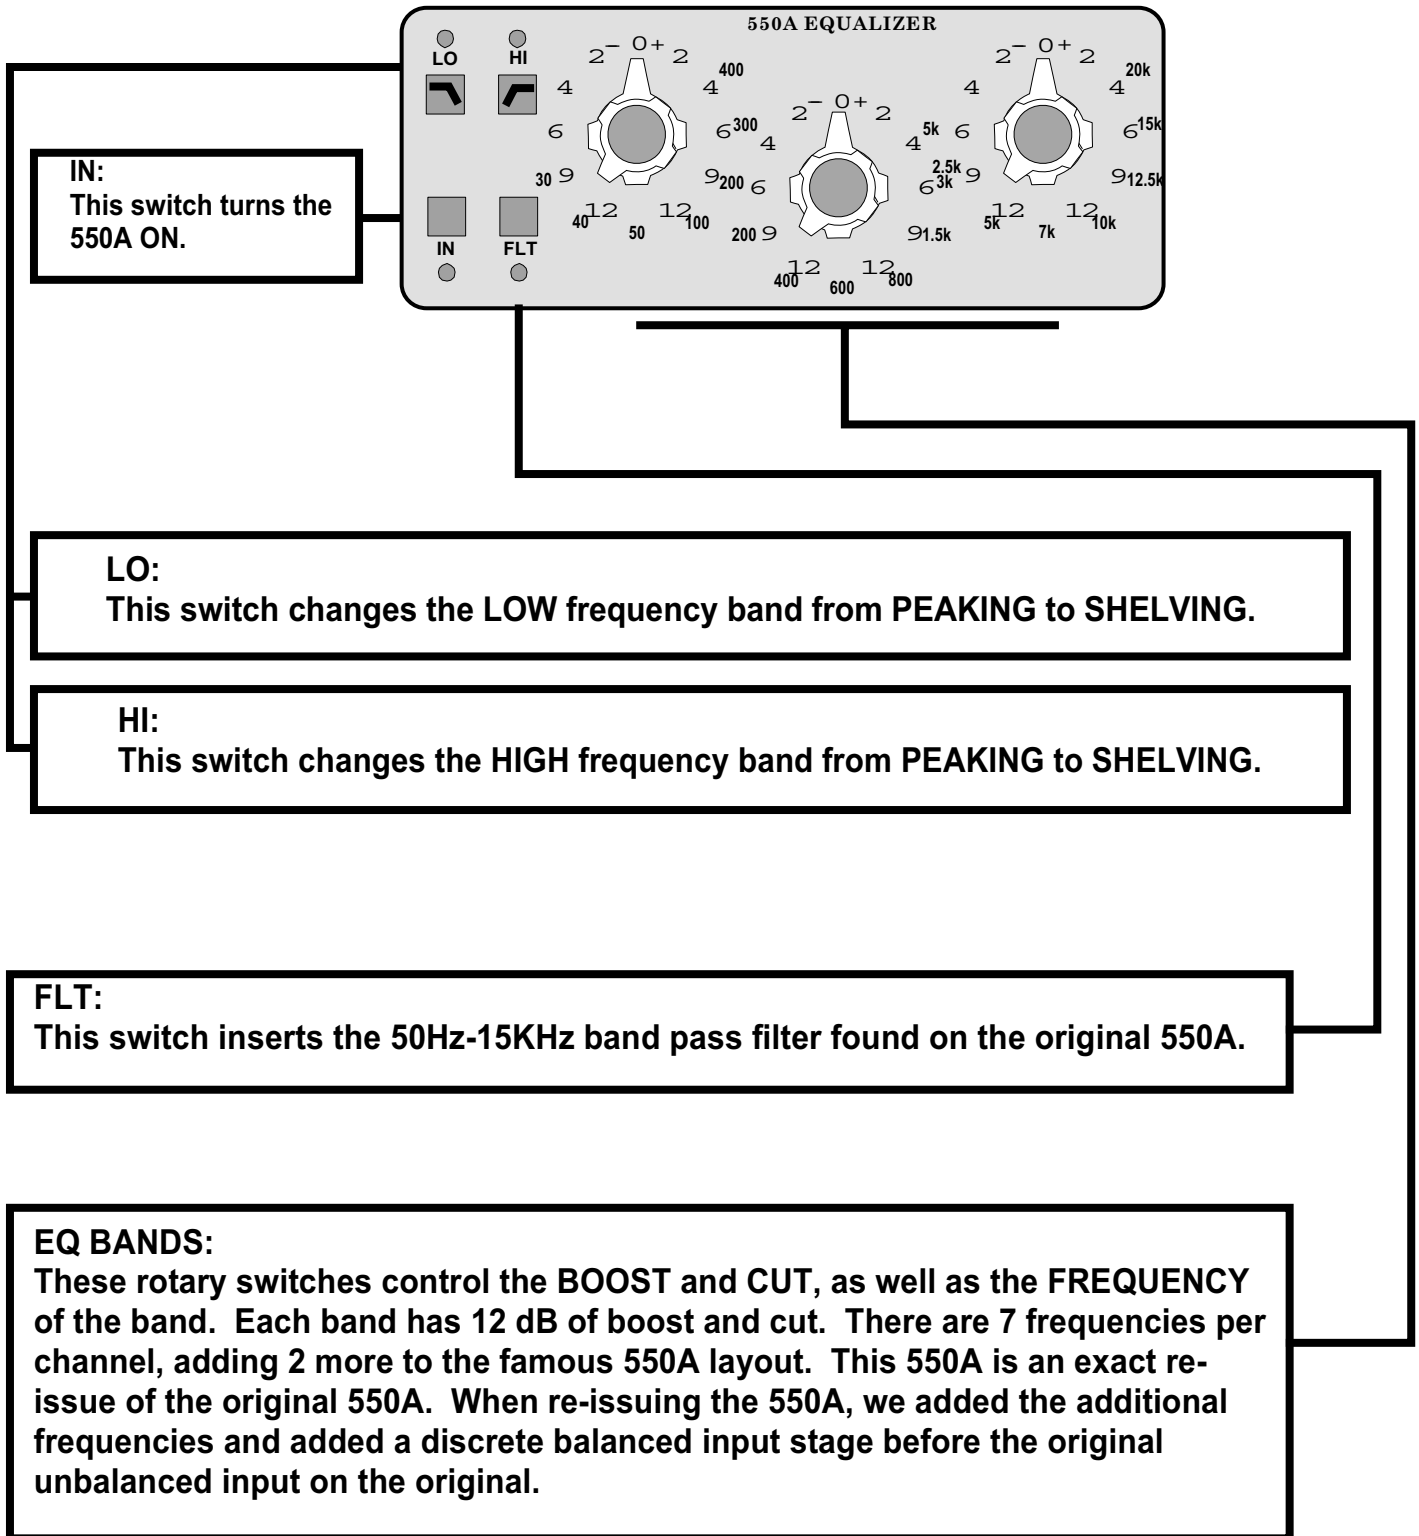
550A EQUALIZER

LO HI

2 – 0 + 2
4 4
6 6
9 9
12 12

400
300
200
100
50
40
30

2 – 0 + 2
4 4
6 6
9 9
12 12

5k
3k
2.5k
1.5k
800
600
400
200

2 – 0 + 2
4 4
6 6
9 9
12 12

20k
15k
12.5k
10k
7k
5k

IN FLT

IN:
This switch turns the 550A ON.

LO:
This switch changes the LOW frequency band from PEAKING to SHELVING.

HI:
This switch changes the HIGH frequency band from PEAKING to SHELVING.

FLT:
This switch inserts the 50Hz-15KHz band pass filter found on the original 550A.

EQ BANDS:
These rotary switches control the BOOST and CUT, as well as the FREQUENCY of the band. Each band has 12 dB of boost and cut. There are 7 frequencies per channel, adding 2 more to the famous 550A layout. This 550A is an exact re-issue of the original 550A. When re-issuing the 550A, we added the additional frequencies and added a discrete balanced input stage before the original unbalanced input on the original.